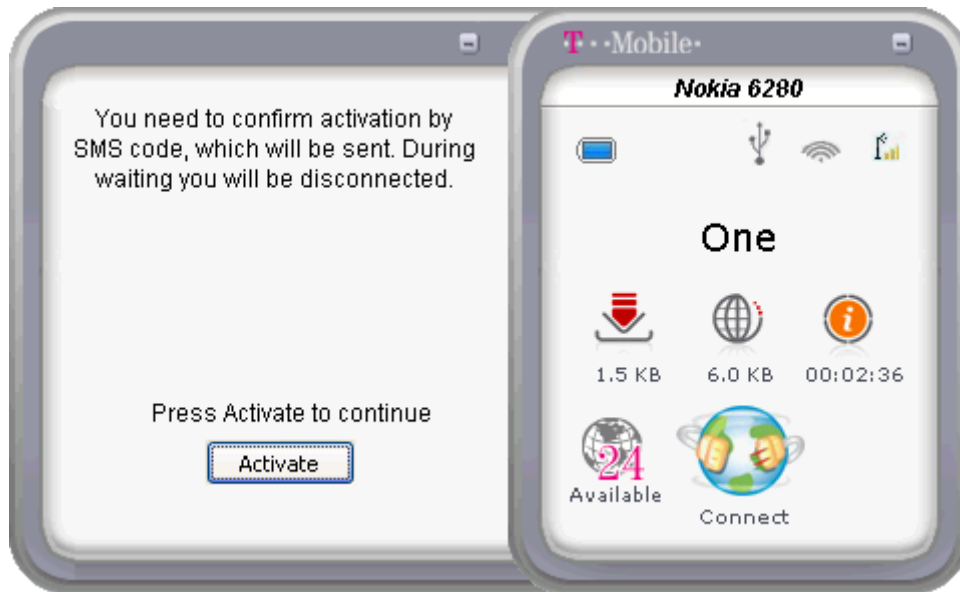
You need to confirm activation by SMS code, which will be sent. During waiting you will be disconnected.

Press Activate to continue

Activate

T··Mobile·

Nokia 6280

One

1.5 KB

6.0 KB

00:02:36

24

Available

Connect